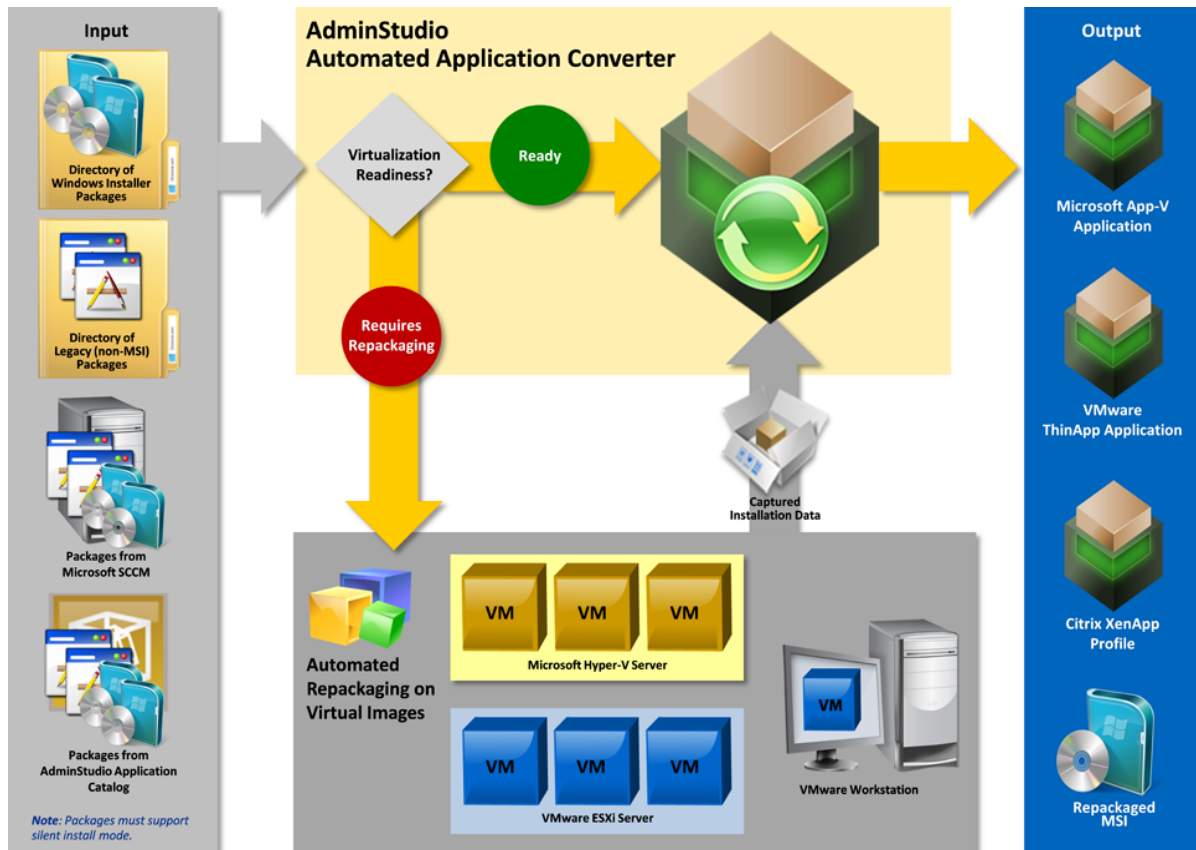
Input

Directory of Windows Installer Packages

Directory of Legacy (non-MSI) Packages

Packages from Microsoft SCCM

Packages from AdminStudio Application Catalog

Note: Packages must support silent install mode.

AdminStudio
Automated Application Converter

Virtualization Readiness?

Ready

Requires Repackaging

Captured Installation Data

Automated Repackaging on Virtual Images

VM VM VM
Microsoft Hyper-V Server

VM VM VM
VMware ESXi Server

VM
VMware Workstation

Output

Microsoft App-V Application

VMware ThinApp Application

Citrix XenApp Profile

Repackaged MSI